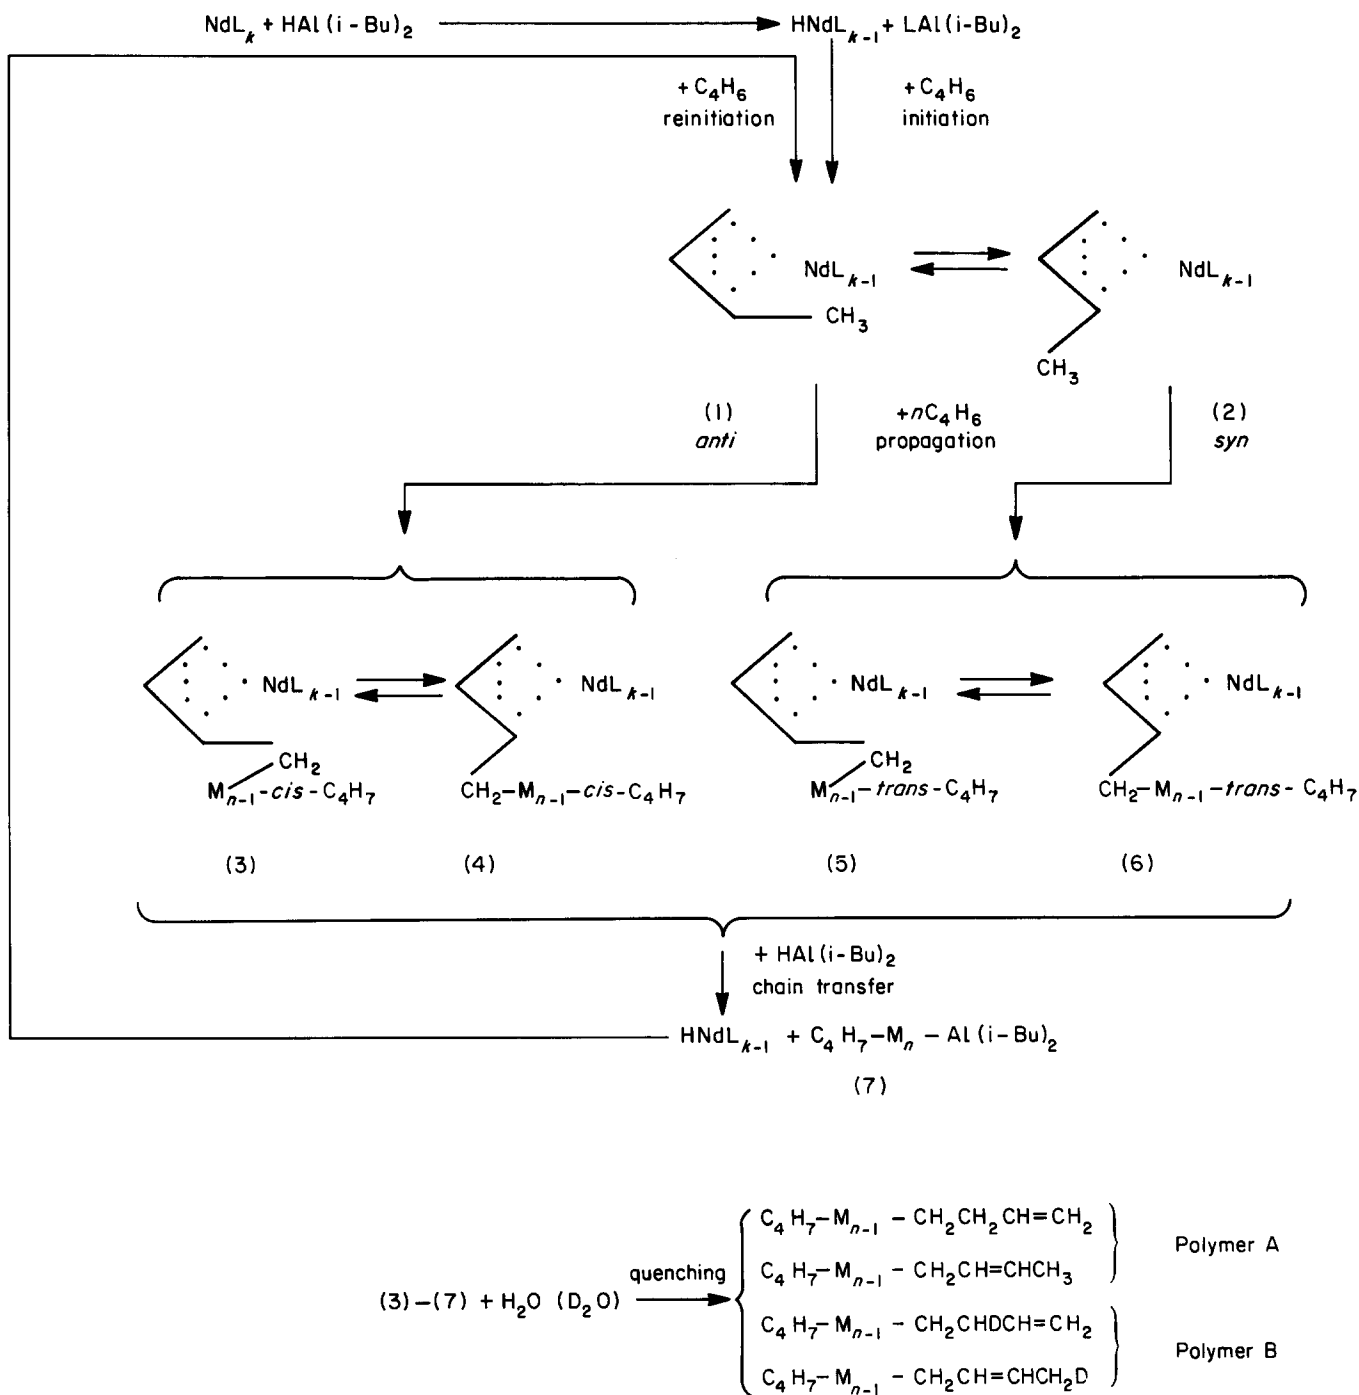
$NdL_k + HAl(i-Bu)_2$ $HNdL_{k-1} + LAl(i-Bu)_2$

$+C_4H_6$
reinitiation

$+C_4H_6$
initiation

$NdL_{k-1}$
$CH_3$

$NdL_{k-1}$
$CH_3$

(1)
anti

$+nC_4H_6$
propagation

(2)
syn

$NdL_{k-1}$
$CH_2$
$M_{n-1}$-cis-$C_4H_7$

$NdL_{k-1}$
$CH_2-M_{n-1}$-cis-$C_4H_7$

$NdL_{k-1}$
$CH_2$
$M_{n-1}$-trans-$C_4H_7$

$NdL_{k-1}$
$CH_2-M_{n-1}$-trans-$C_4H_7$

(3) (4) (5) (6)

$+ HAl(i-Bu)_2$
chain transfer

$HNdL_{k-1} + C_4H_7-M_n - Al(i-Bu)_2$
(7)

$(3)-(7) + H_2O\ (D_2O)$ quenching

$C_4H_7-M_{n-1} - CH_2CH_2CH=CH_2$
$C_4H_7-M_{n-1} - CH_2CH=CHCH_3$
Polymer A

$C_4H_7-M_{n-1} - CH_2CHDCH=CH_2$
$C_4H_7-M_{n-1} - CH_2CH=CHCH_2D$
Polymer B